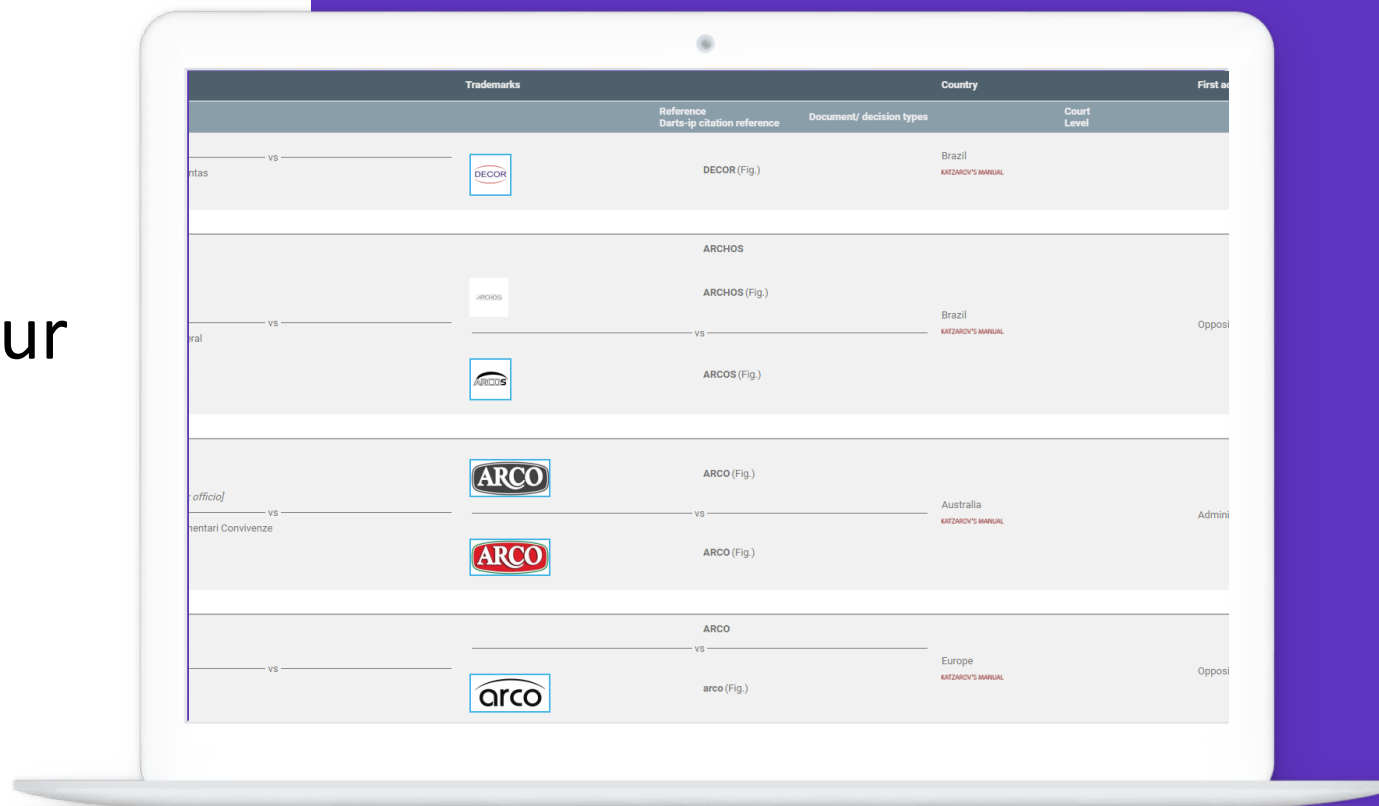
ur

| | Trademarks | | Country | First ac |
|---|---|---|---|---|
| | | Reference Darts-ip citation reference / Document/ decision types | Court Level | |
| ntas — vs — | DECOR | DECOR (Fig.) | Brazil KATZAROV'S MANUAL | |
| eral — vs — | ARCHOS | ARCHOS / ARCHOS (Fig.) — vs — ARCOS (Fig.) | Brazil KATZAROV'S MANUAL | Opposi |
| officio] — vs — nentari Convivenze | ARCO / ARCO | ARCO (Fig.) — vs — ARCO (Fig.) | Australia KATZAROV'S MANUAL | Admini |
| — vs — | arco | ARCO — vs — arco (Fig.) | Europe KATZAROV'S MANUAL | Opposi |